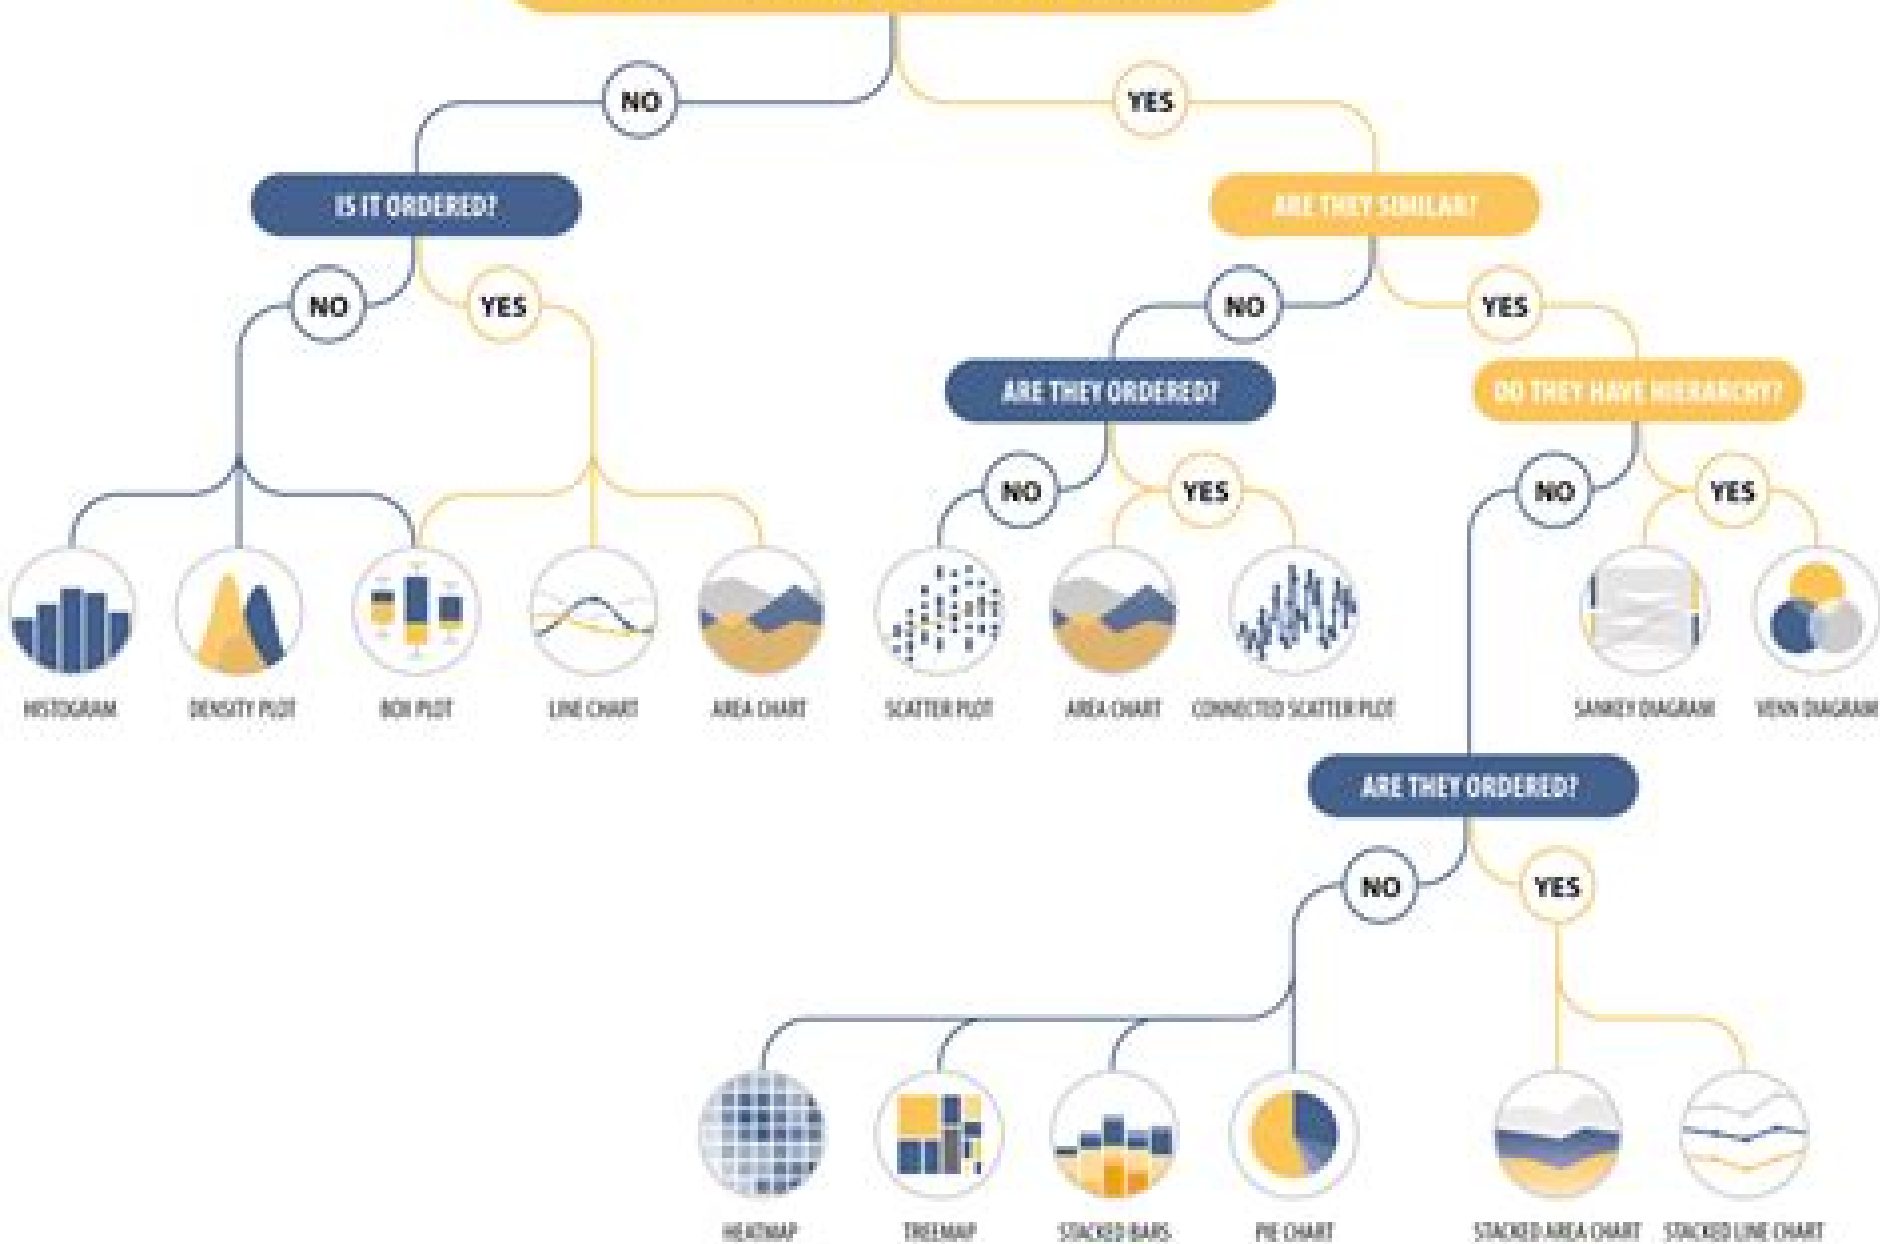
NO

YES

IS IT ORDERED?

ARE THEY SIMILAR?

NO

YES

NO

YES

ARE THEY ORDERED?

DO THEY HAVE HIERARCHY?

NO

YES

NO

YES

HISTOGRAM

DENSITY PLOT

BOX PLOT

LINE CHART

AREA CHART

SCATTER PLOT

AREA CHART

CONNECTED SCATTER PLOT

SANKEY DIAGRAM

VENN DIAGRAM

ARE THEY ORDERED?

NO

YES

HEATMAP

TREEMAP

STACKED BARS

PIE CHART

STACKED AREA CHART

STACKED LINE CHART